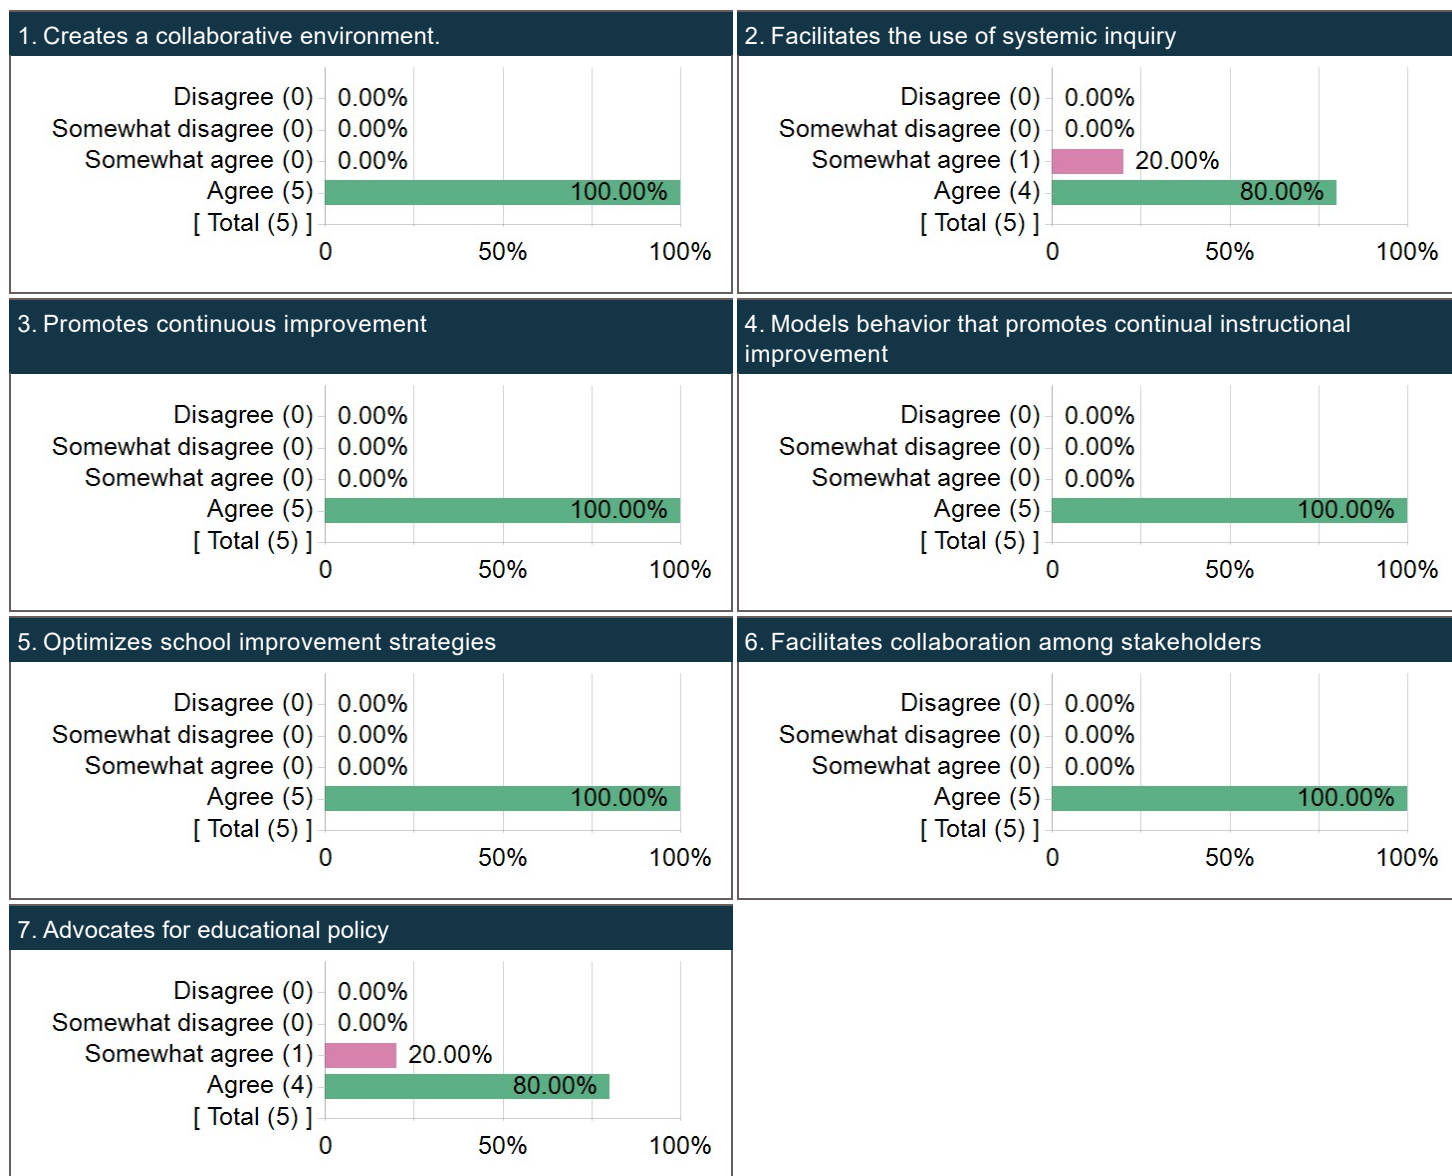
1. Creates a collaborative environment.

Disagree (0) 0.00%
Somewhat disagree (0) 0.00%
Somewhat agree (0) 0.00%
Agree (5) 100.00%
[ Total (5) ]
0 50% 100%

2. Facilitates the use of systemic inquiry

Disagree (0) 0.00%
Somewhat disagree (0) 0.00%
Somewhat agree (1) 20.00%
Agree (4) 80.00%
[ Total (5) ]
0 50% 100%

3. Promotes continuous improvement

Disagree (0) 0.00%
Somewhat disagree (0) 0.00%
Somewhat agree (0) 0.00%
Agree (5) 100.00%
[ Total (5) ]
0 50% 100%

4. Models behavior that promotes continual instructional improvement

Disagree (0) 0.00%
Somewhat disagree (0) 0.00%
Somewhat agree (0) 0.00%
Agree (5) 100.00%
[ Total (5) ]
0 50% 100%

5. Optimizes school improvement strategies

Disagree (0) 0.00%
Somewhat disagree (0) 0.00%
Somewhat agree (0) 0.00%
Agree (5) 100.00%
[ Total (5) ]
0 50% 100%

6. Facilitates collaboration among stakeholders

Disagree (0) 0.00%
Somewhat disagree (0) 0.00%
Somewhat agree (0) 0.00%
Agree (5) 100.00%
[ Total (5) ]
0 50% 100%

7. Advocates for educational policy

Disagree (0) 0.00%
Somewhat disagree (0) 0.00%
Somewhat agree (1) 20.00%
Agree (4) 80.00%
[ Total (5) ]
0 50% 100%